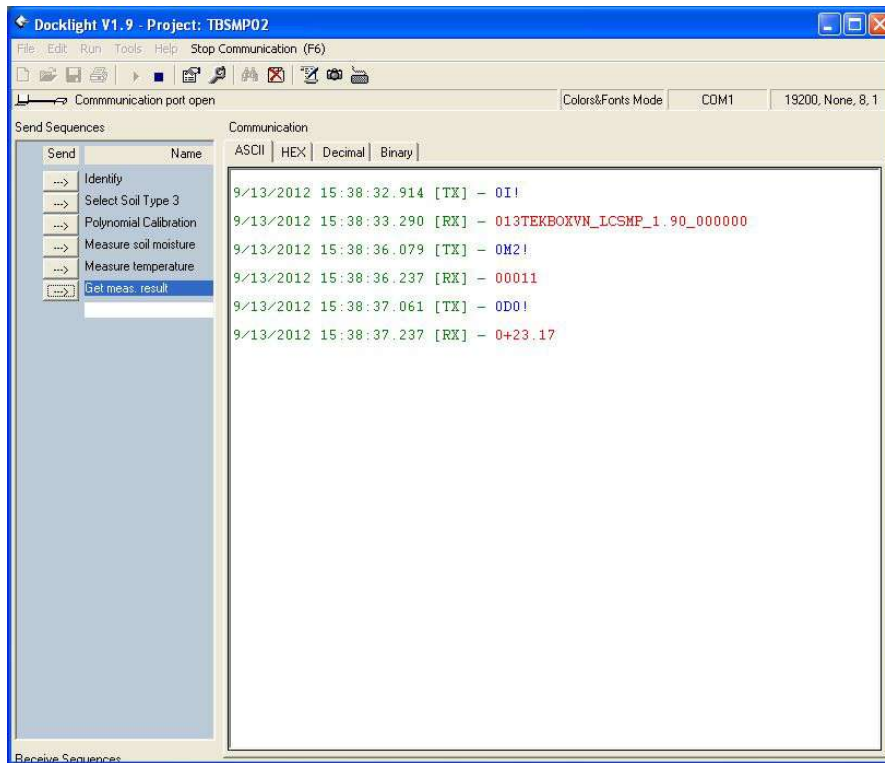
Docklight V1.9 - Project: TBSMP02

File Edit Run Tools Help Stop Communication (F6)

Commmunication port open | Colors&Fonts Mode | COM1 | 19200, None, 8, 1

Send Sequences

| Send | Name |
|---|---|
| ---> | Identify |
| ---> | Select Soil Type 3 |
| ---> | Polynomial Calibration |
| ---> | Measure soil moisture |
| ---> | Measure temperature |
| ---> | Get meas. result |

Communication

ASCII | HEX | Decimal | Binary

9/13/2012 15:38:32.914 [TX] - 0I!

9/13/2012 15:38:33.290 [RX] - 013TEKBOXVN_LCSMP_1.90_000000

9/13/2012 15:38:36.079 [TX] - 0M2!

9/13/2012 15:38:36.237 [RX] - 00011

9/13/2012 15:38:37.061 [TX] - 0D0!

9/13/2012 15:38:37.237 [RX] - 0+23.17

Receive Sequences